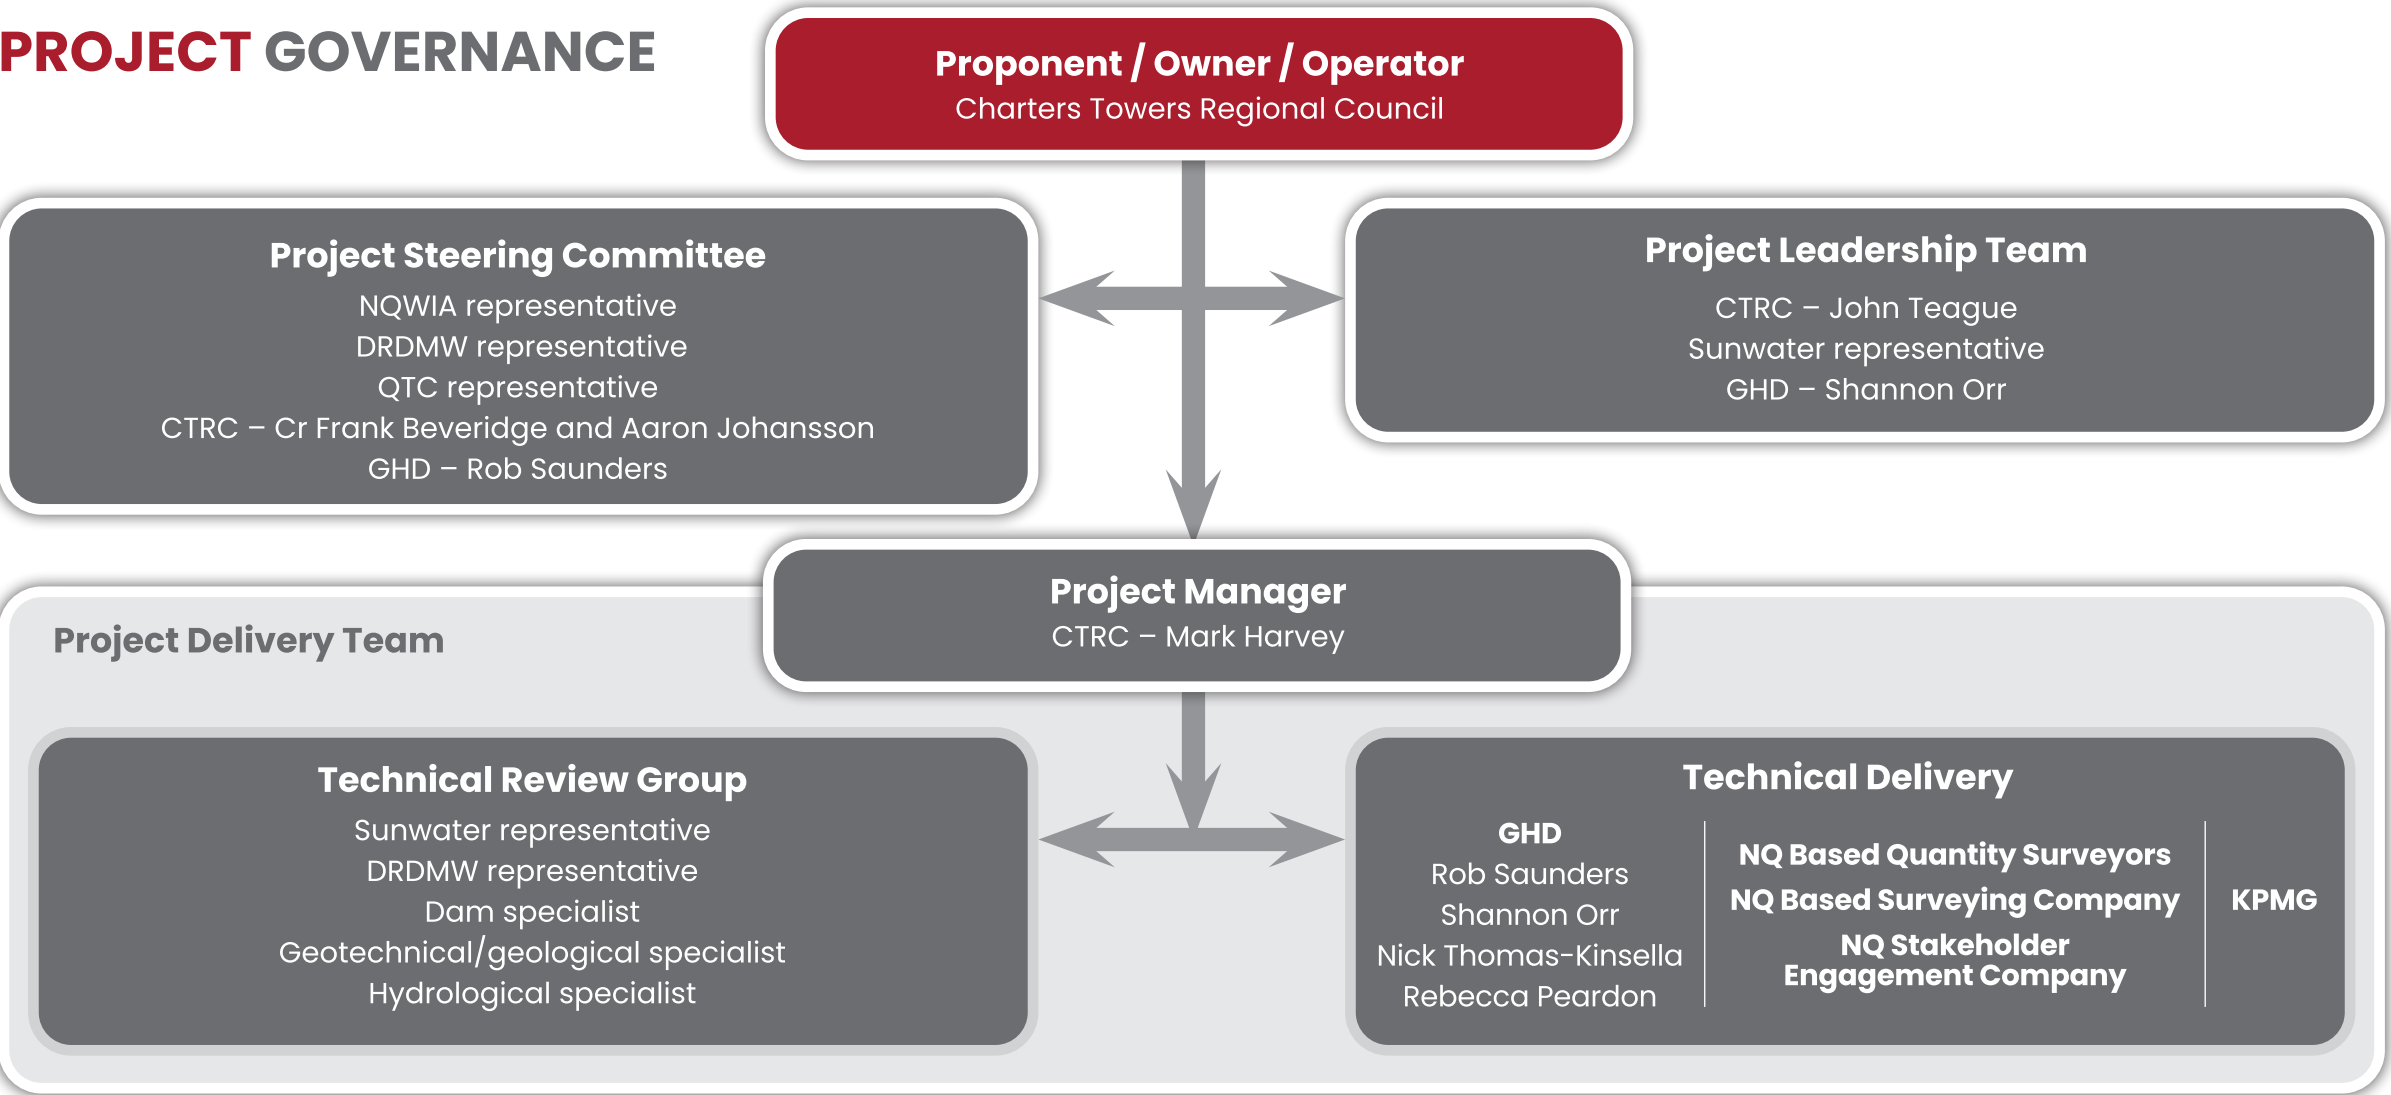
PROJECT GOVERNANCE

Proponent / Owner / Operator
Charters Towers Regional Council

Project Steering Committee
NQWIA representative
DRDMW representative
QTC representative
CTRC – Cr Frank Beveridge and Aaron Johansson
GHD – Rob Saunders

Project Leadership Team
CTRC – John Teague
Sunwater representative
GHD – Shannon Orr

Project Manager
CTRC – Mark Harvey

Project Delivery Team

Technical Review Group
Sunwater representative
DRDMW representative
Dam specialist
Geotechnical/geological specialist
Hydrological specialist

Technical Delivery

GHD
Rob Saunders
Shannon Orr
Nick Thomas-Kinsella
Rebecca Peardon

NQ Based Quantity Surveyors
NQ Based Surveying Company
NQ Stakeholder Engagement Company

KPMG